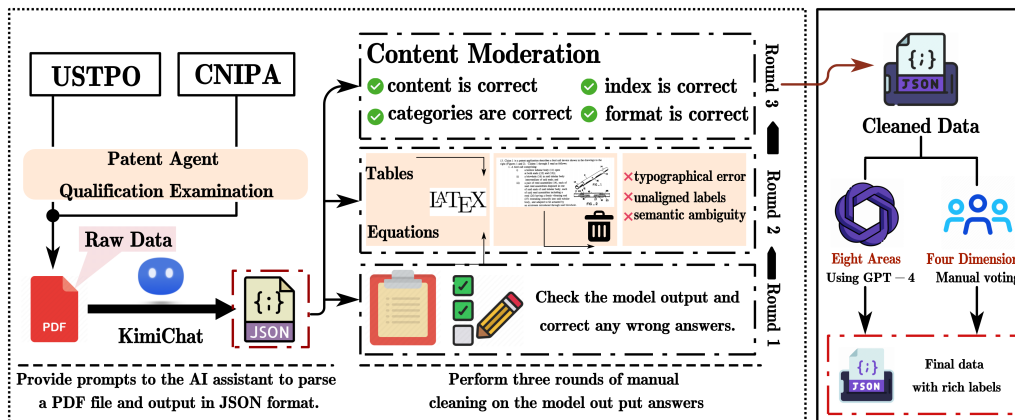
USTPO

CNIPA

Patent Agent Qualification Examination

Raw Data

PDF

KimiChat

{;}
JSON

Provide prompts to the AI assistant to parse a PDF file and output in JSON format.

Content Moderation

content is correct

index is correct

categories are correct

format is correct

Round 3

Tables

$\LaTeX$

Equations

typographical error

unaligned labels

semantic ambiguity

Round 2

Check the model output and correct any wrong answers.

Round 1

Perform three rounds of manual cleaning on the model out put answers

{;}
JSON

Cleaned Data

Eight Areas
Using GPT − 4

Four Dimension
Manual voting

{;}
JSON

Final data with rich labels